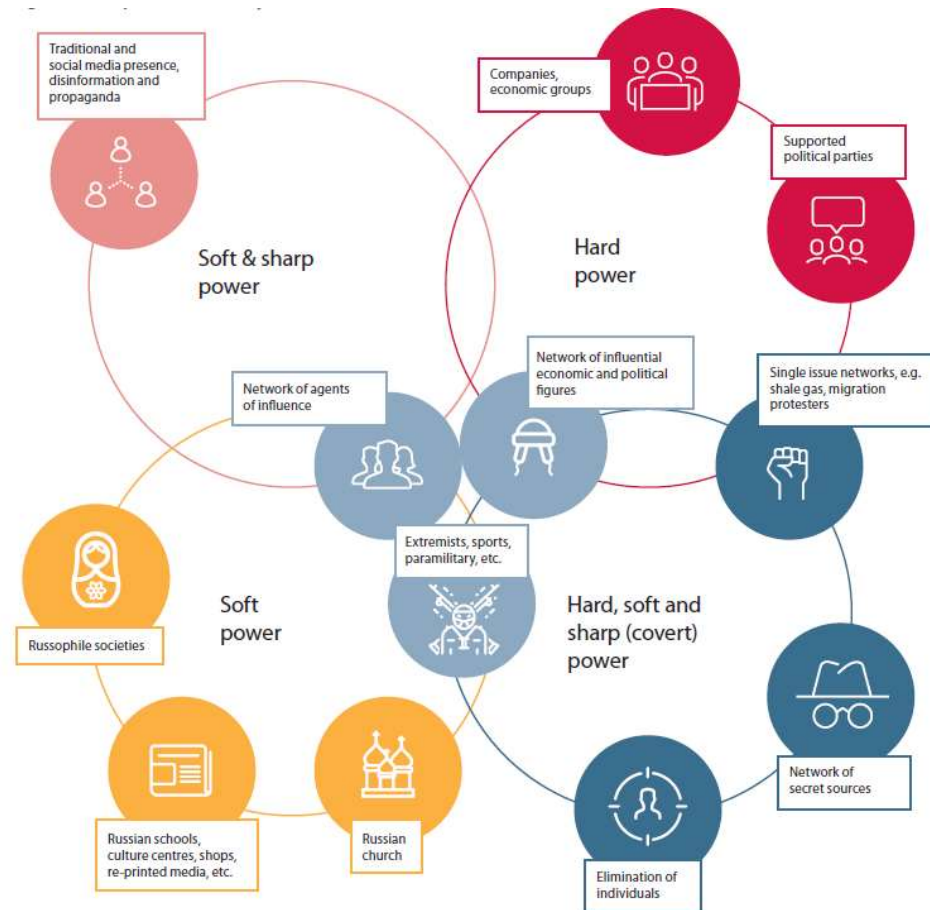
Traditional and social media presence, disinformation and propaganda

Companies, economic groups

Supported political parties

Soft & sharp power

Hard power

Network of influential economic and political figures

Network of agents of influence

Single issue networks, e.g. shale gas, migration protesters

Extremists, sports, paramilitary, etc.

Soft power

Hard, soft and sharp (covert) power

Russophile societies

Network of secret sources

Russian schools, culture centres, shops, re-printed media, etc.

Russian church

Elimination of individuals